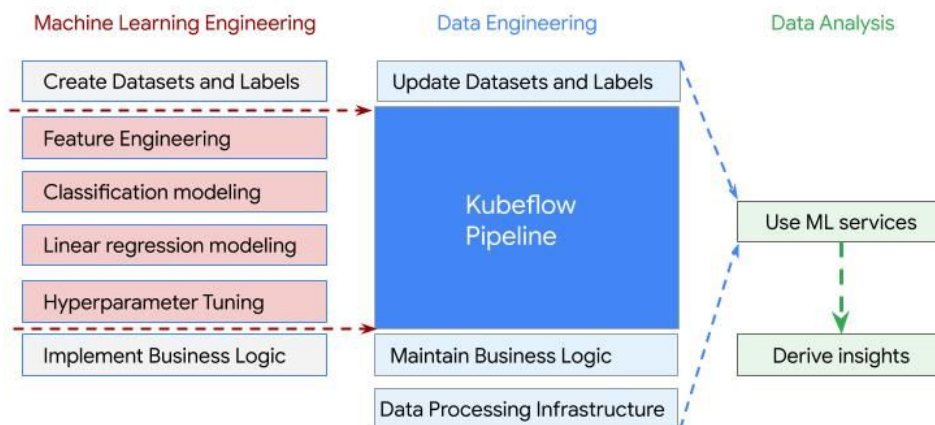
Machine Learning Engineering

Create Datasets and Labels

Feature Engineering

Classification modeling

Linear regression modeling

Hyperparameter Tuning

Implement Business Logic

Data Engineering

Update Datasets and Labels

Kubeflow Pipeline

Maintain Business Logic

Data Processing Infrastructure

Data Analysis

Use ML services

Derive insights